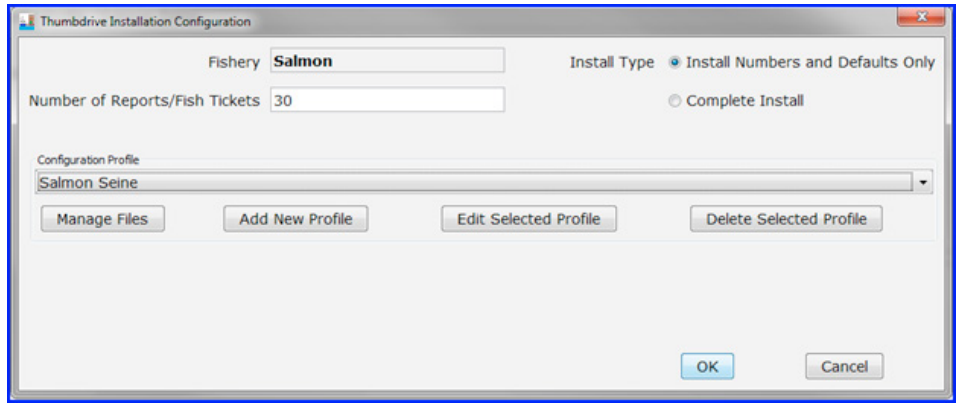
Thumbdrive Installation Configuration

Fishery Salmon

Install Type Install Numbers and Defaults Only

Number of Reports/Fish Tickets 30

Complete Install

Configuration Profile

Salmon Seine

Manage Files

Add New Profile

Edit Selected Profile

Delete Selected Profile

OK

Cancel